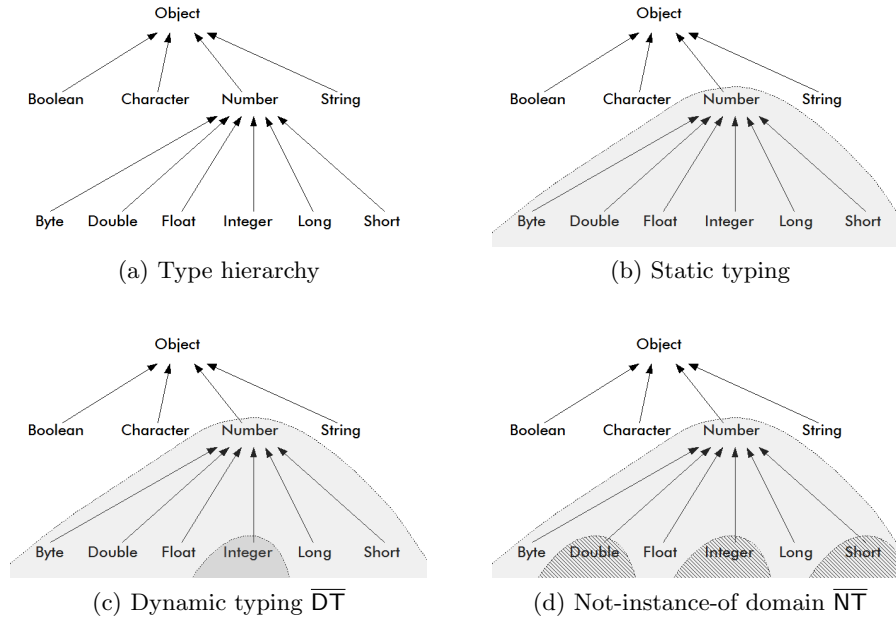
Object

Boolean Character Number String

Byte Double Float Integer Long Short

(a) Type hierarchy

Object

Boolean Character Number String

Byte Double Float Integer Long Short

(b) Static typing

Object

Boolean Character Number String

Byte Double Float Integer Long Short

(c) Dynamic typing $\overline{\mathsf{DT}}$

Object

Boolean Character Number String

Byte Double Float Integer Long Short

(d) Not-instance-of domain $\overline{\mathsf{NT}}$